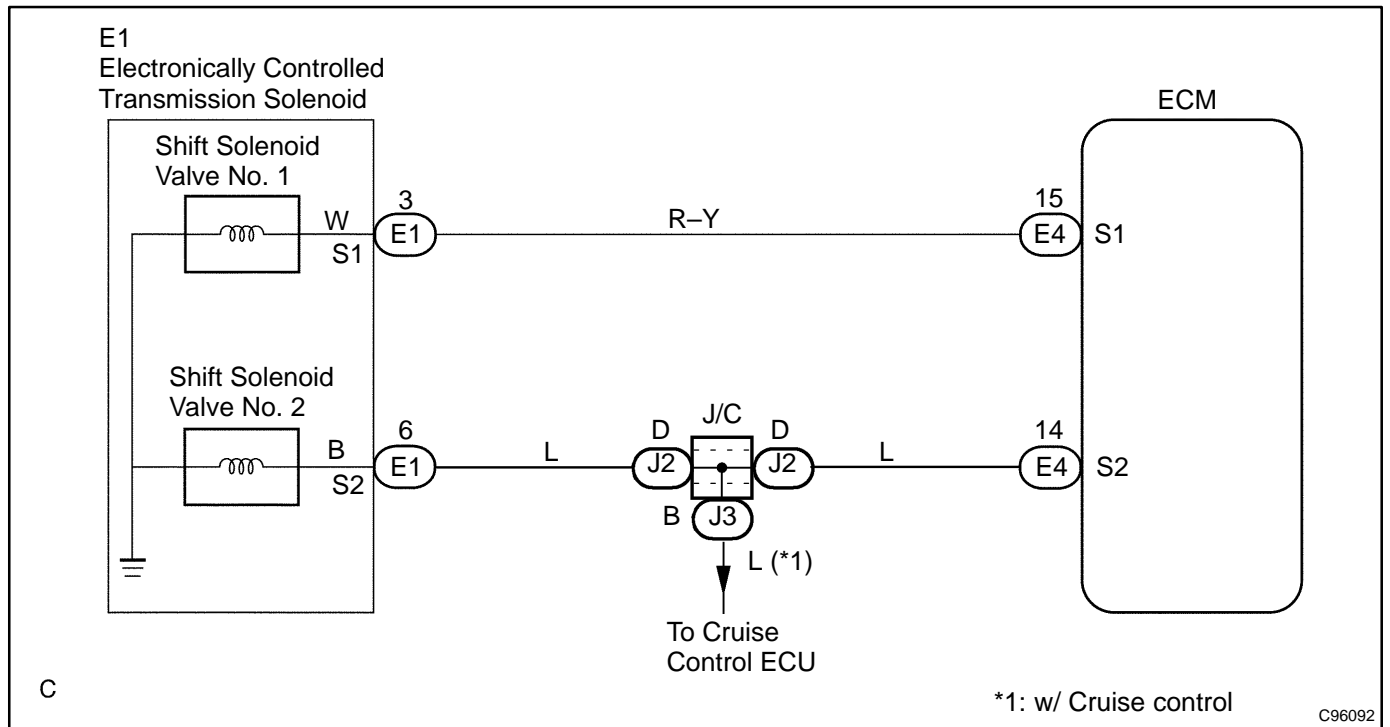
E1
Electronically Controlled Transmission Solenoid

ECM

Shift Solenoid Valve No. 1

W
S1

3
E1

R–Y

15
E4
S1

Shift Solenoid Valve No. 2

B
S2

6
E1

L

D
J2

J/C

D
J2

L

14
E4
S2

B
J3

L (*1)

To Cruise Control ECU

C

*1: w/ Cruise control

C96092